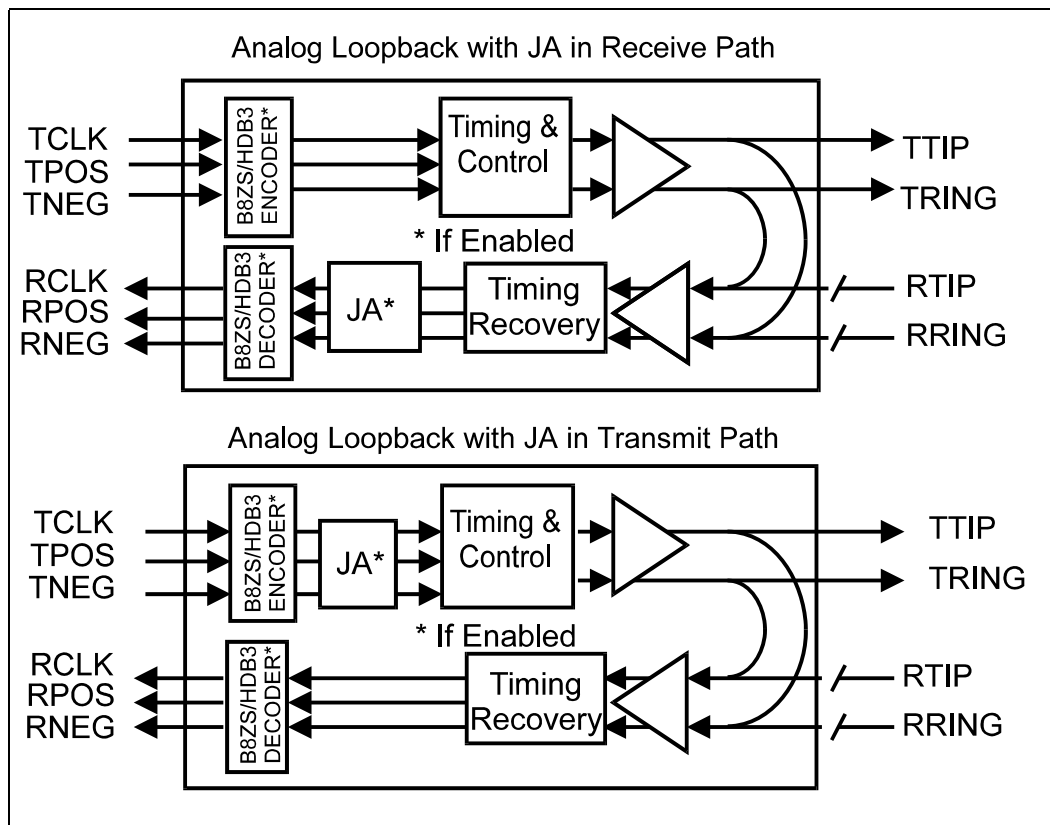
Analog Loopback with JA in Receive Path

TCLK
TPOS
TNEG

B8ZS/HDB3 ENCODER*

Timing & Control

TTIP
TRING

* If Enabled

RCLK
RPOS
RNEG

B8ZS/HDB3 DECODER*

JA*

Timing Recovery

RTIP
RRING

Analog Loopback with JA in Transmit Path

TCLK
TPOS
TNEG

B8ZS/HDB3 ENCODER*

JA*

Timing & Control

TTIP
TRING

* If Enabled

RCLK
RPOS
RNEG

B8ZS/HDB3 DECODER*

Timing Recovery

RTIP
RRING